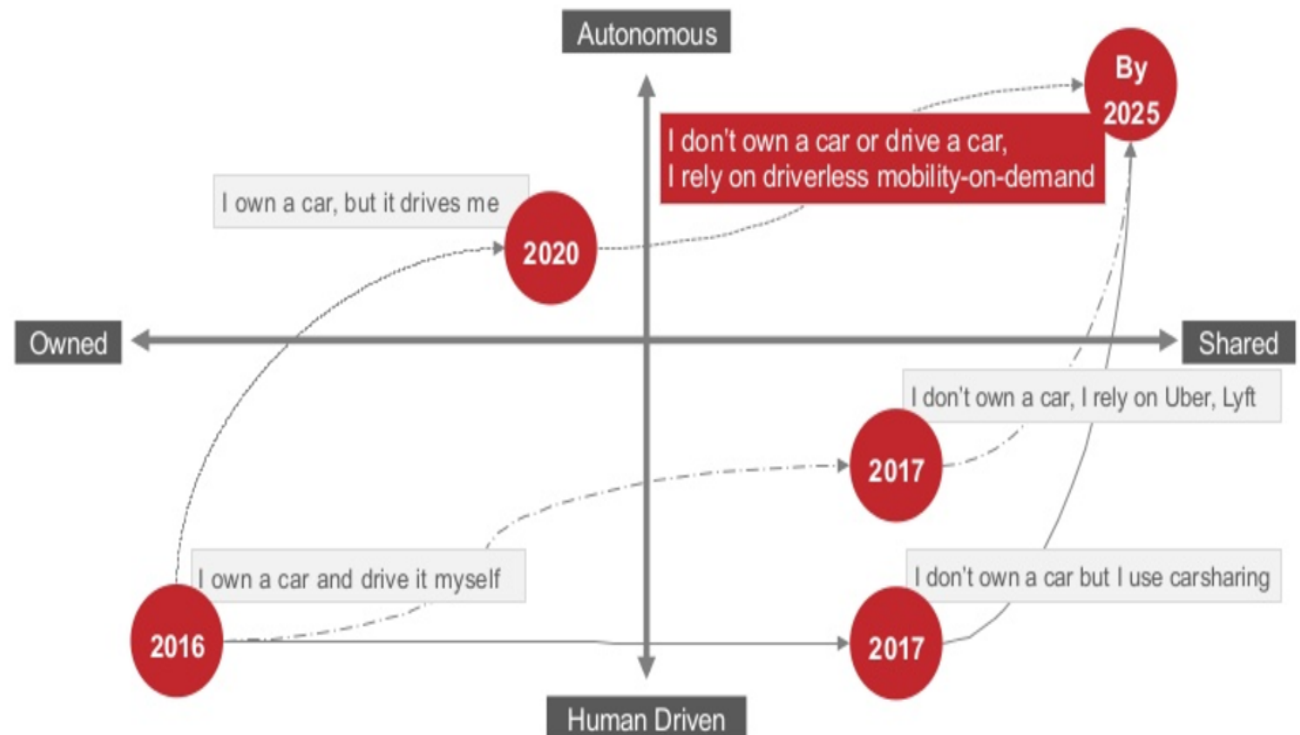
Autonomous

By 2025

I don't own a car or drive a car, I rely on driverless mobility-on-demand

I own a car, but it drives me

2020

Owned

Shared

I don't own a car, I rely on Uber, Lyft

2017

I own a car and drive it myself

I don't own a car but I use carsharing

2016

2017

Human Driven